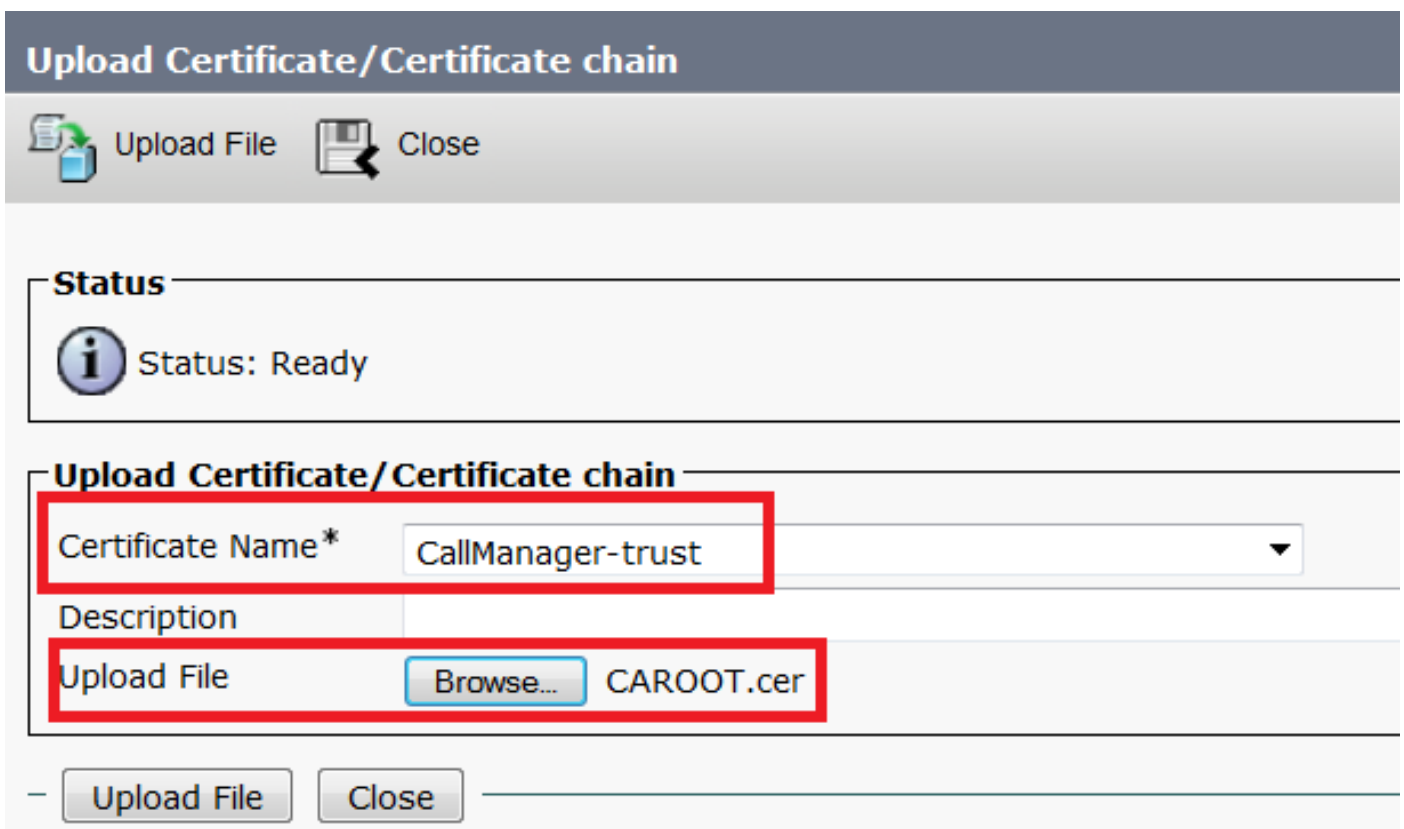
Upload Certificate/Certificate chain

Upload File Close

Status

Status: Ready

Upload Certificate/Certificate chain

| | |
|---|---|
| Certificate Name* | CallManager-trust |
| Description | |
| Upload File | Browse... CAROOT.cer |

Upload File Close